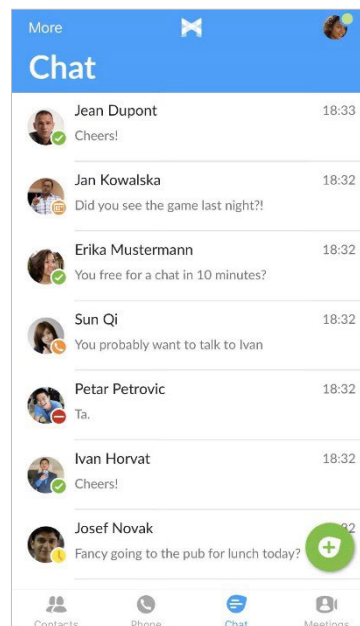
More

Chat

Jean Dupont 18:33
Cheers!

Jan Kowalska 18:32
Did you see the game last night?!

Erika Mustermann 18:32
You free for a chat in 10 minutes?

Sun Qi 18:32
You probably want to talk to Ivan

Petar Petrovic 18:32
Ta.

Ivan Horvat 18:32
Cheers!

Josef Novak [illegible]2
Fancy going to the pub for lunch today?

Contacts Phone Chat Meetings